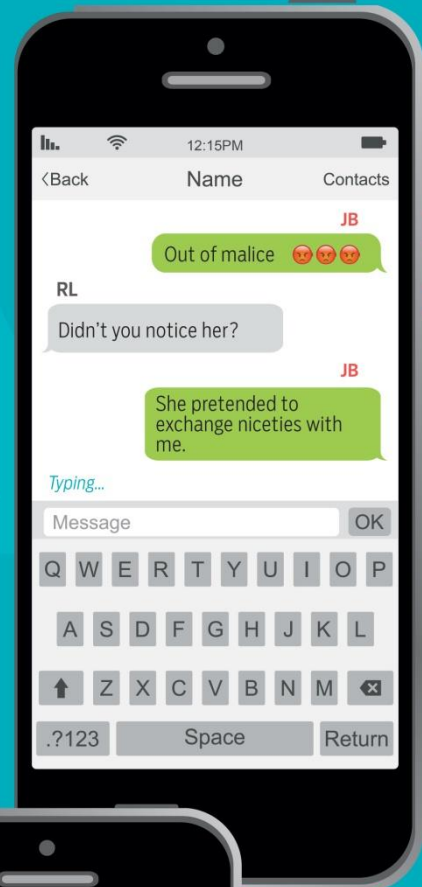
12:15PM

<Back Name Contacts

JB

Out of malice 😡😡😡

RL

Didn't you notice her?

JB

She pretended to exchange niceties with me.

Typing...

Message OK

Q W E R T Y U I O P

A S D F G H J K L

Z X C V B N M

.?123 Space Return